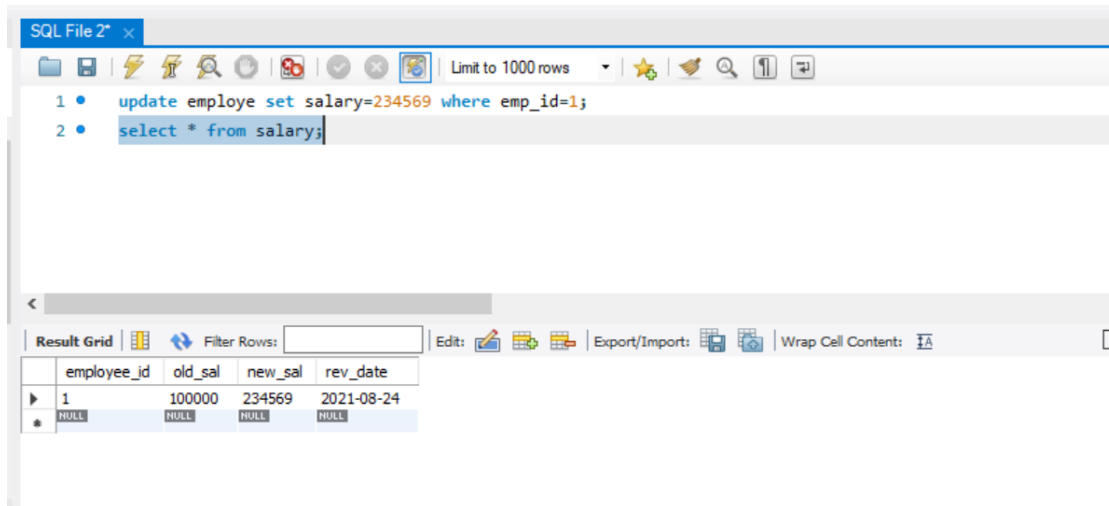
SQL File 2* ×

Limit to 1000 rows

1 update employe set salary=234569 where emp_id=1;
2 select * from salary;

Result Grid | Filter Rows: | Edit: | Export/Import: | Wrap Cell Content:

| | employee_id | old_sal | new_sal | rev_date |
|---|---|---|---|---|
| ▶ | 1 | 100000 | 234569 | 2021-08-24 |
| * | NULL | NULL | NULL | NULL |